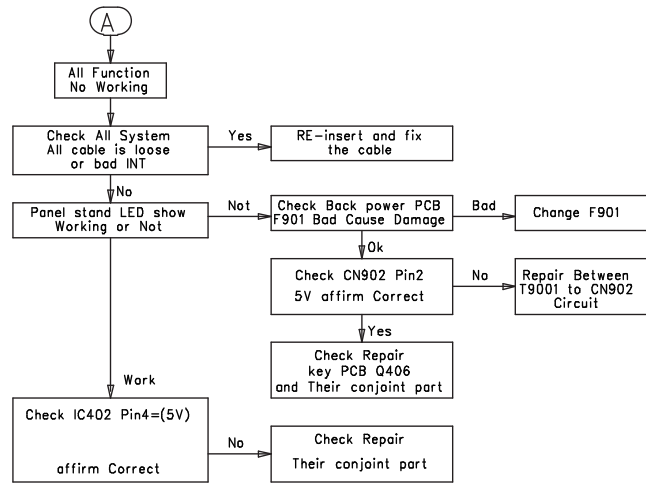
A

All Function
No Working

Check All System
All cable is loose
or bad INT

Yes

RE-insert and fix
the cable

No

Panel stand LED show
Working or Not

Not

Check Back power PCB
F901 Bad Cause Damage

Bad

Change F901

Ok

Check CN902 Pin2
5V affirm Correct

No

Repair Between
T9001 to CN902
Circuit

Yes

Check Repair
key PCB Q406
and Their conjoint part

Work

Check IC402 Pin4=(5V)

affirm Correct

No

Check Repair
Their conjoint part